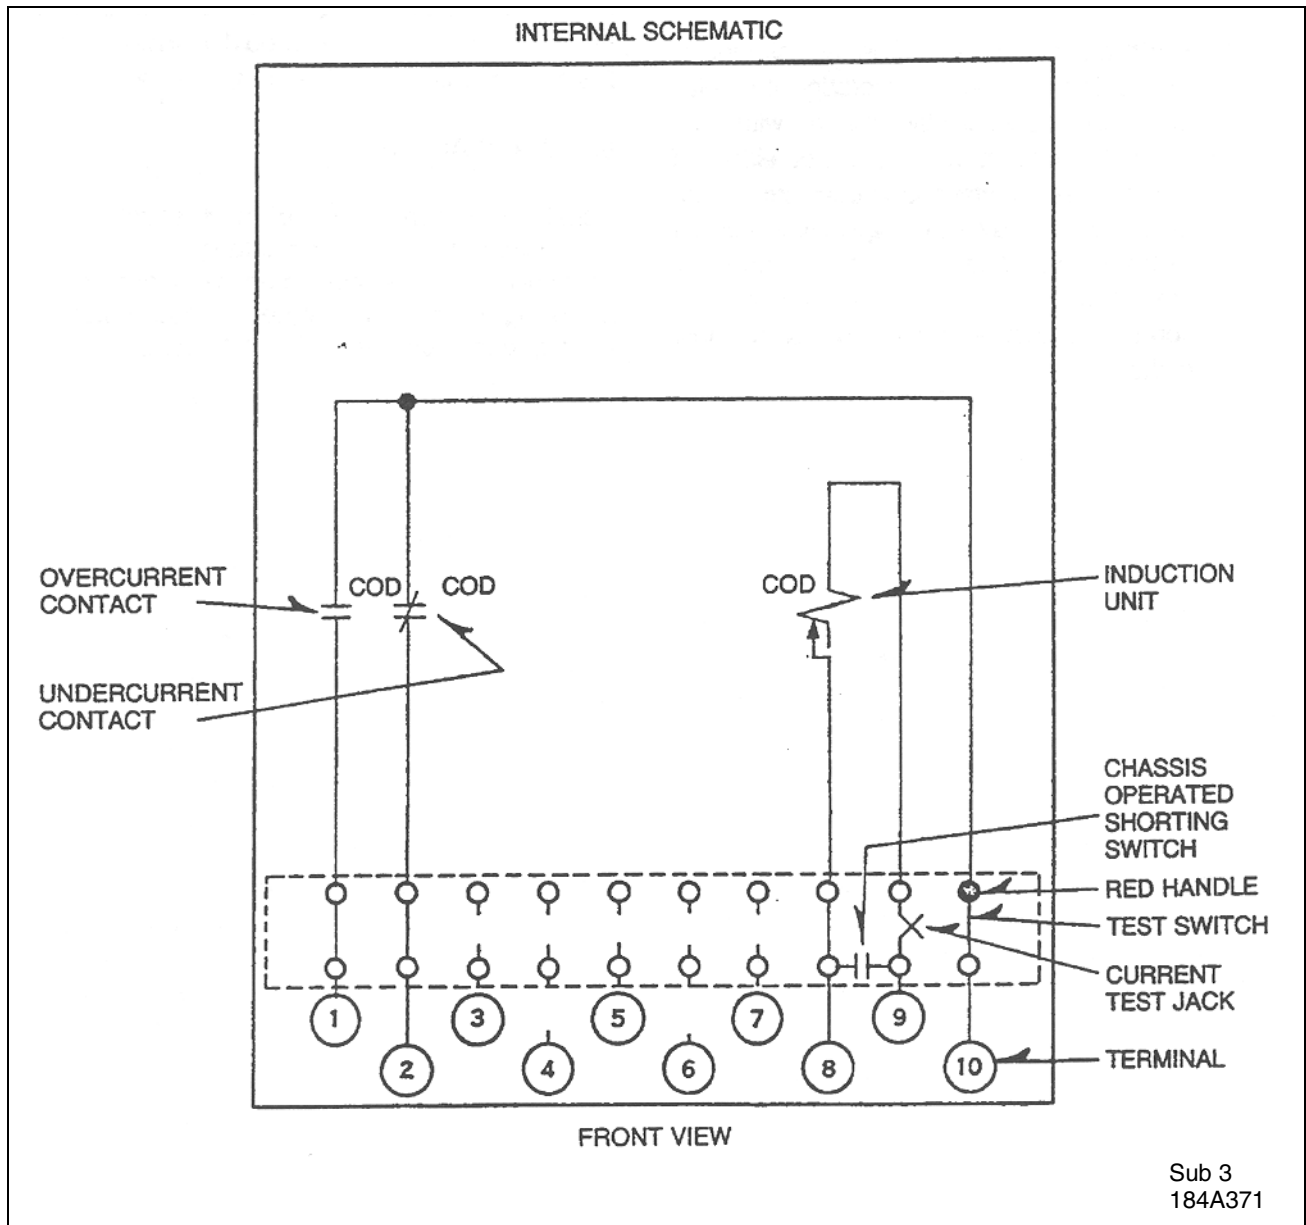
INTERNAL SCHEMATIC

OVERCURRENT CONTACT

COD

COD

UNDERCURRENT CONTACT

COD

INDUCTION UNIT

CHASSIS OPERATED SHORTING SWITCH

RED HANDLE

TEST SWITCH

CURRENT TEST JACK

TERMINAL

1

2

3

4

5

6

7

8

9

10

FRONT VIEW

Sub 3
184A371